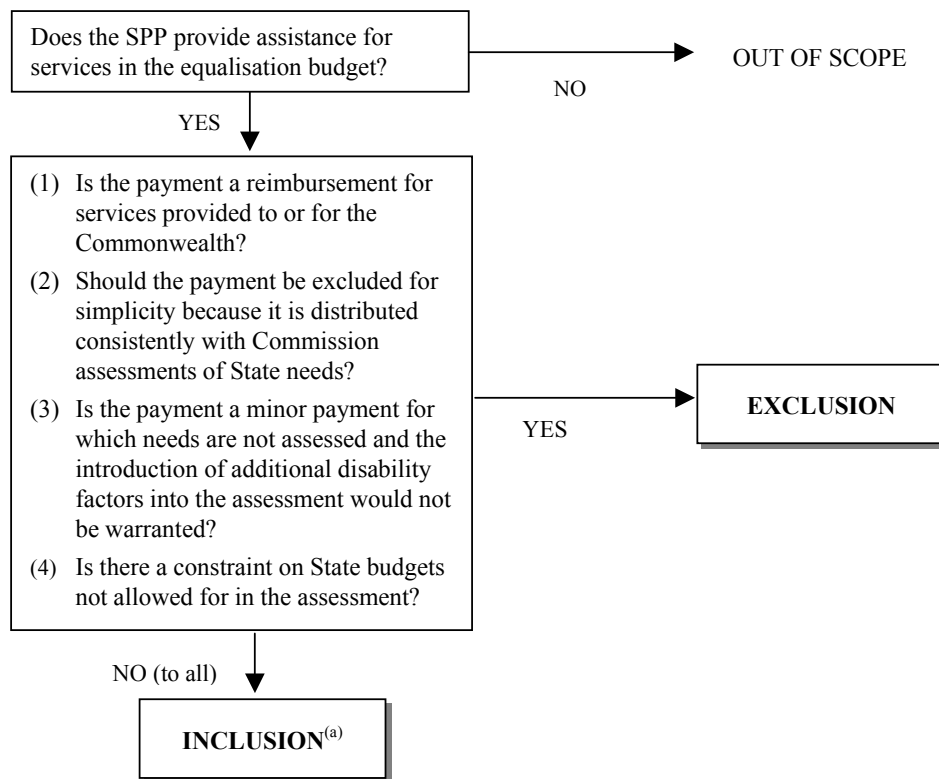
Does the SPP provide assistance for services in the equalisation budget?

NO

OUT OF SCOPE

YES

(1) Is the payment a reimbursement for services provided to or for the Commonwealth?

(2) Should the payment be excluded for simplicity because it is distributed consistently with Commission assessments of State needs?

(3) Is the payment a minor payment for which needs are not assessed and the introduction of additional disability factors into the assessment would not be warranted?

(4) Is there a constraint on State budgets not allowed for in the assessment?

YES

**EXCLUSION**

NO (to all)

**INCLUSION**$^{(a)}$